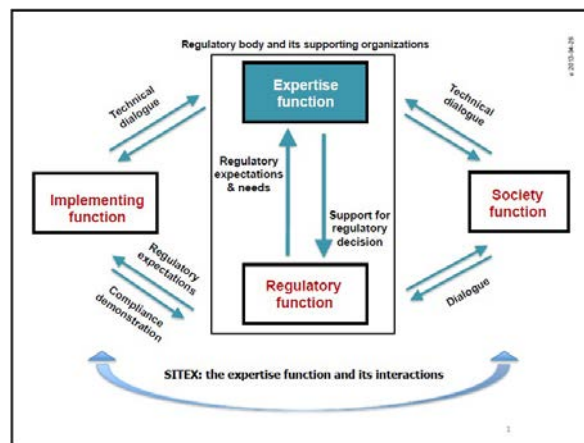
Regulatory body and its supporting organizations

v 2013-04-25

Technical dialogue

Expertise function

Technical dialogue

Regulatory expectations & needs

Implementing function

Support for regulatory decision

Society function

Regulatory expectations

Compliance demonstration

Regulatory function

Dialogue

SITEX: the expertise function and its interactions

1